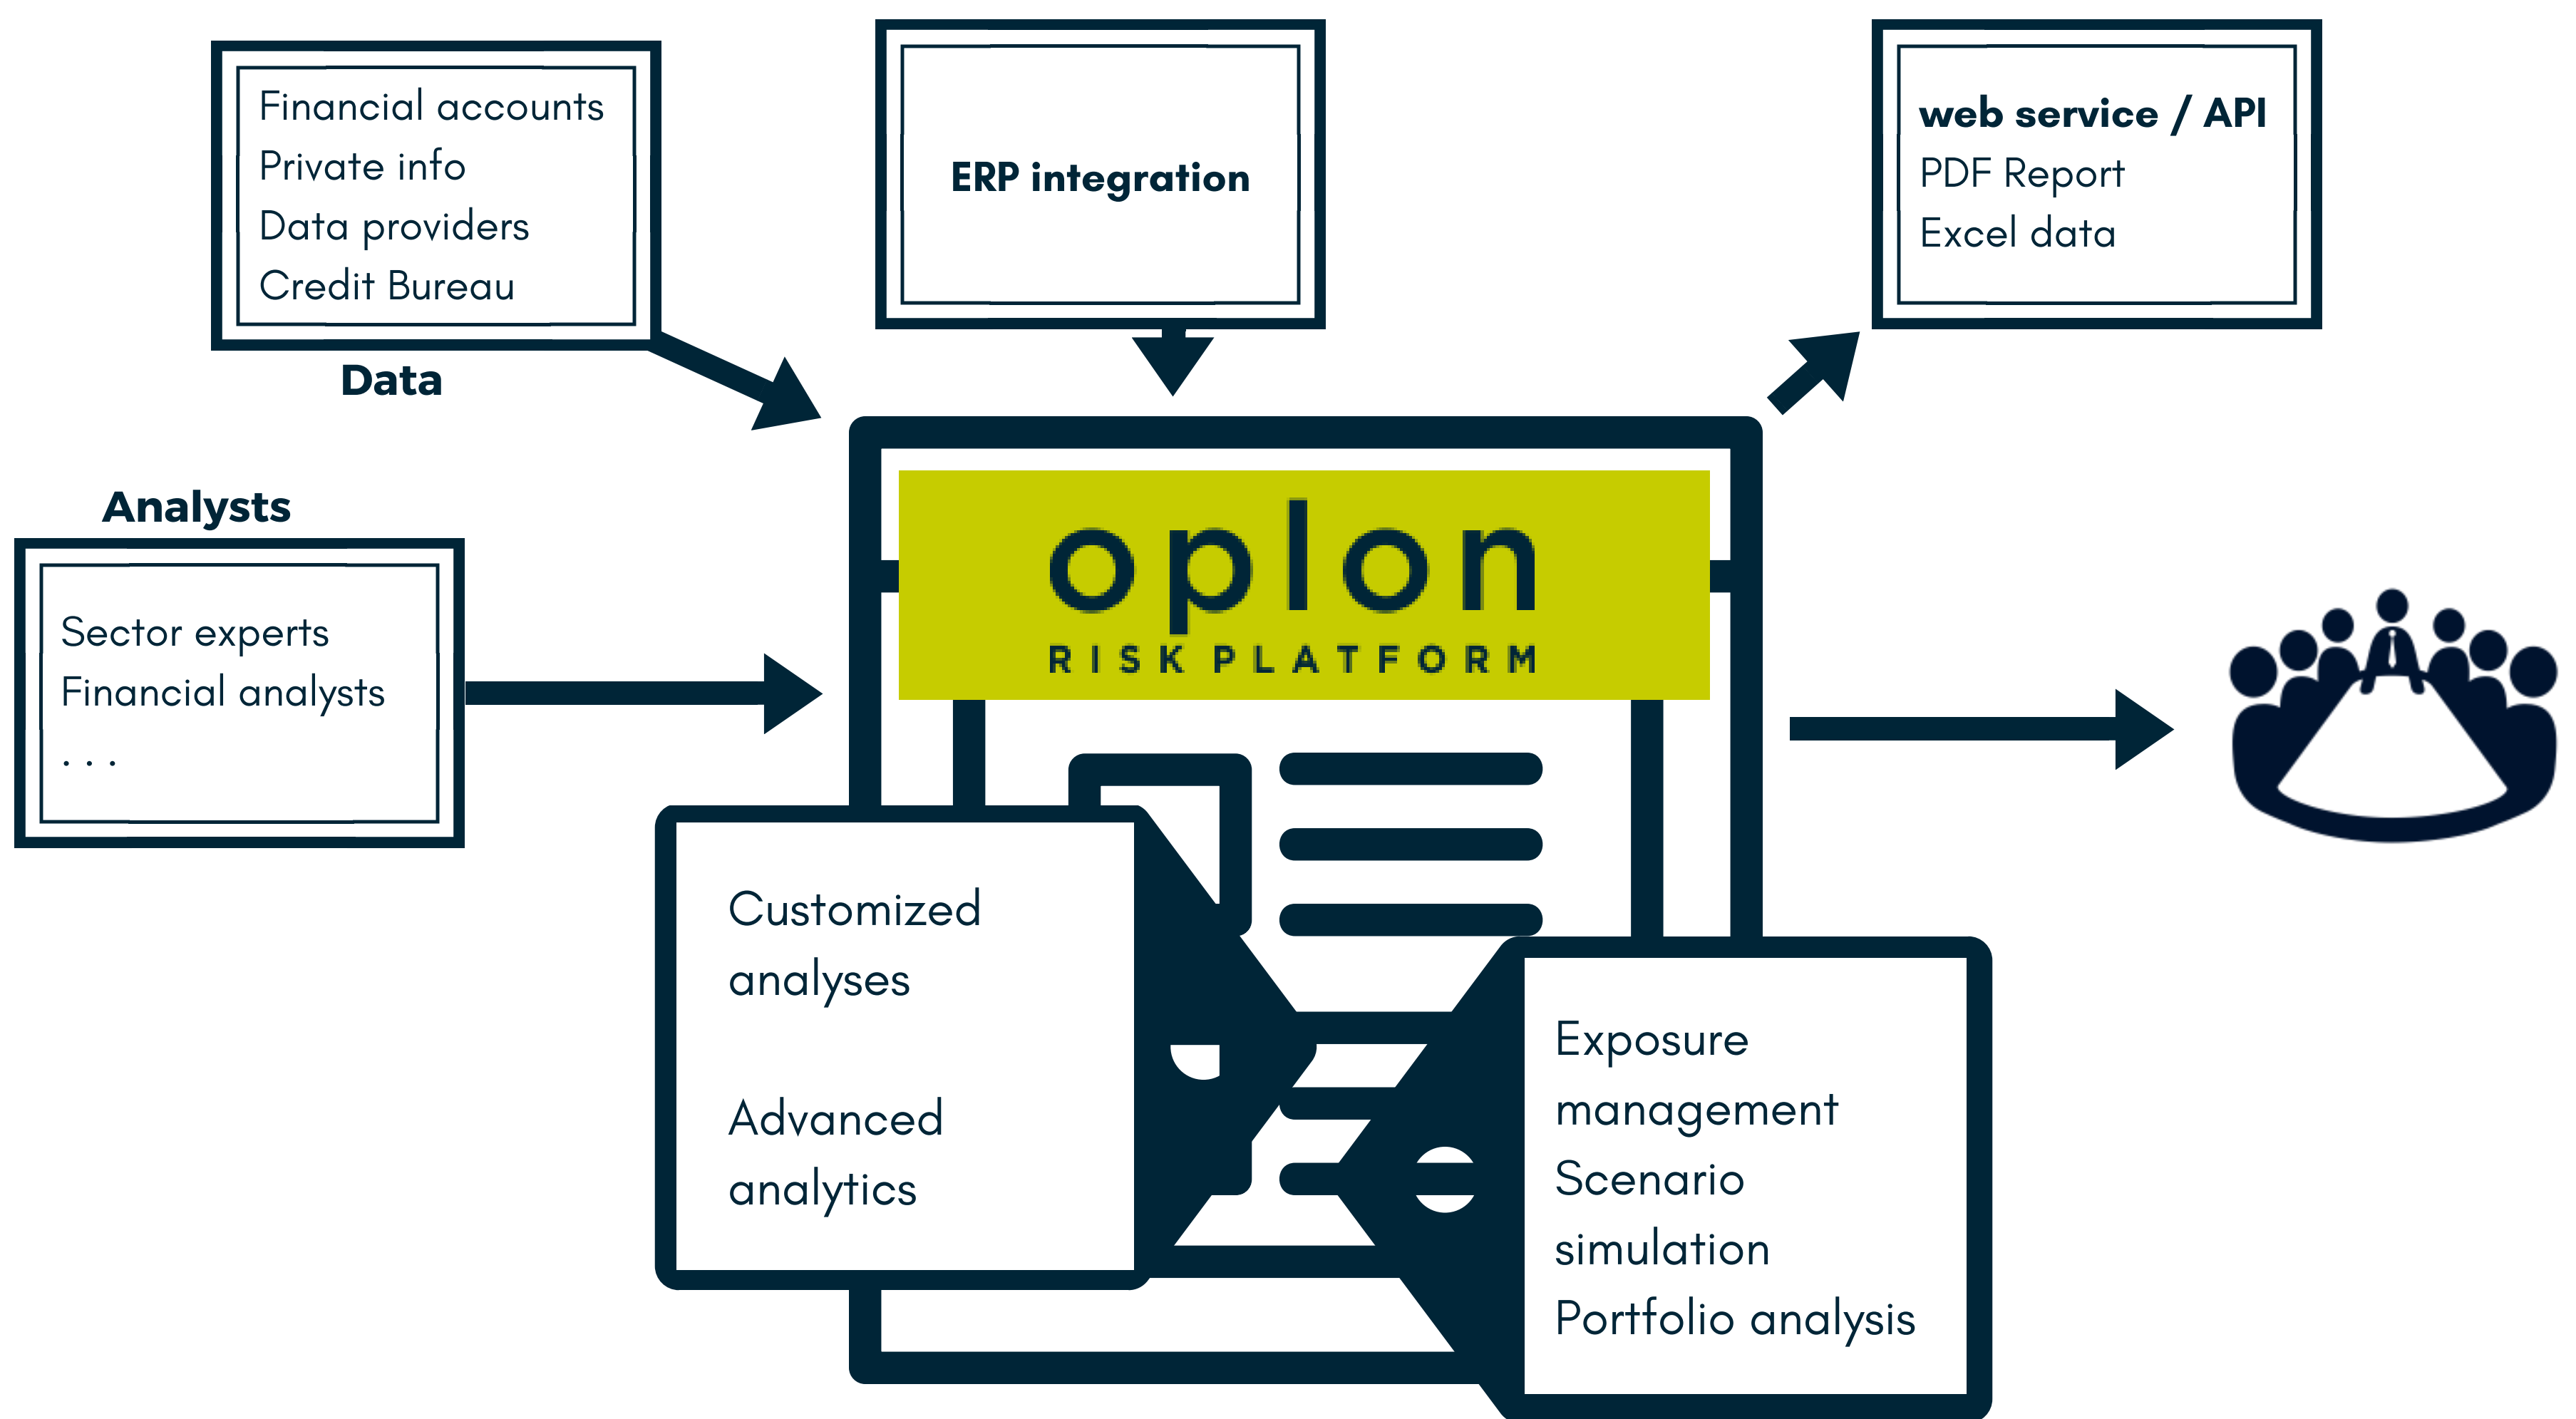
Financial accounts
Private info
Data providers
Credit Bureau

Data

ERP integration

web service / API
PDF Report
Excel data

Analysts

Sector experts
Financial analysts
. . .

oplon
RISK PLATFORM

Customized analyses

Advanced analytics

Exposure management
Scenario simulation
Portfolio analysis